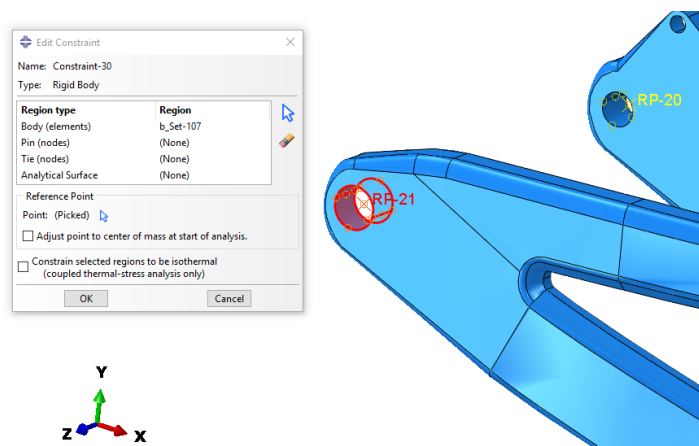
Edit Constraint

Name: Constraint-30
Type: Rigid Body

| Region type | Region |
|---|---|
| Body (elements) | b_Set-107 |
| Pin (nodes) | (None) |
| Tie (nodes) | (None) |
| Analytical Surface | (None) |

Reference Point
Point: (Picked)
Adjust point to center of mass at start of analysis.

Constrain selected regions to be isothermal (coupled thermal-stress analysis only)

OK
Cancel

RP-20
RP-21

Y
Z
X